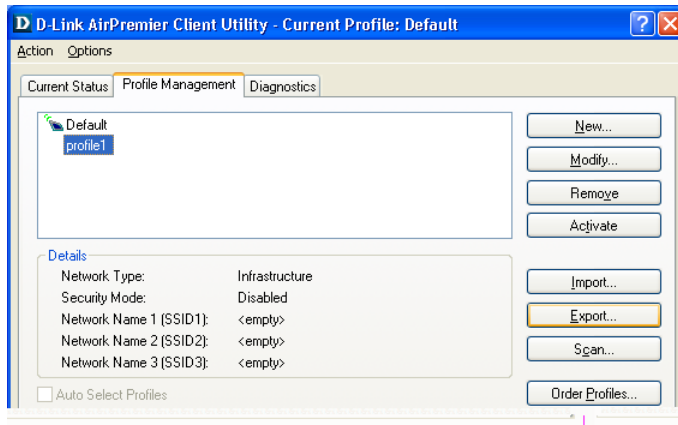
D D-Link AirPremier Client Utility - Current Profile: Default

Action Options

Current Status | Profile Management | Diagnostics

Default
profile1

New...
Modify...
Remove
Activate

Details

| | |
|---|---|
| Network Type: | Infrastructure |
| Security Mode: | Disabled |
| Network Name 1 (SSID1): | <empty> |
| Network Name 2 (SSID2): | <empty> |
| Network Name 3 (SSID3): | <empty> |

Import...
Export...
Scan...

Auto Select Profiles

Order Profiles...